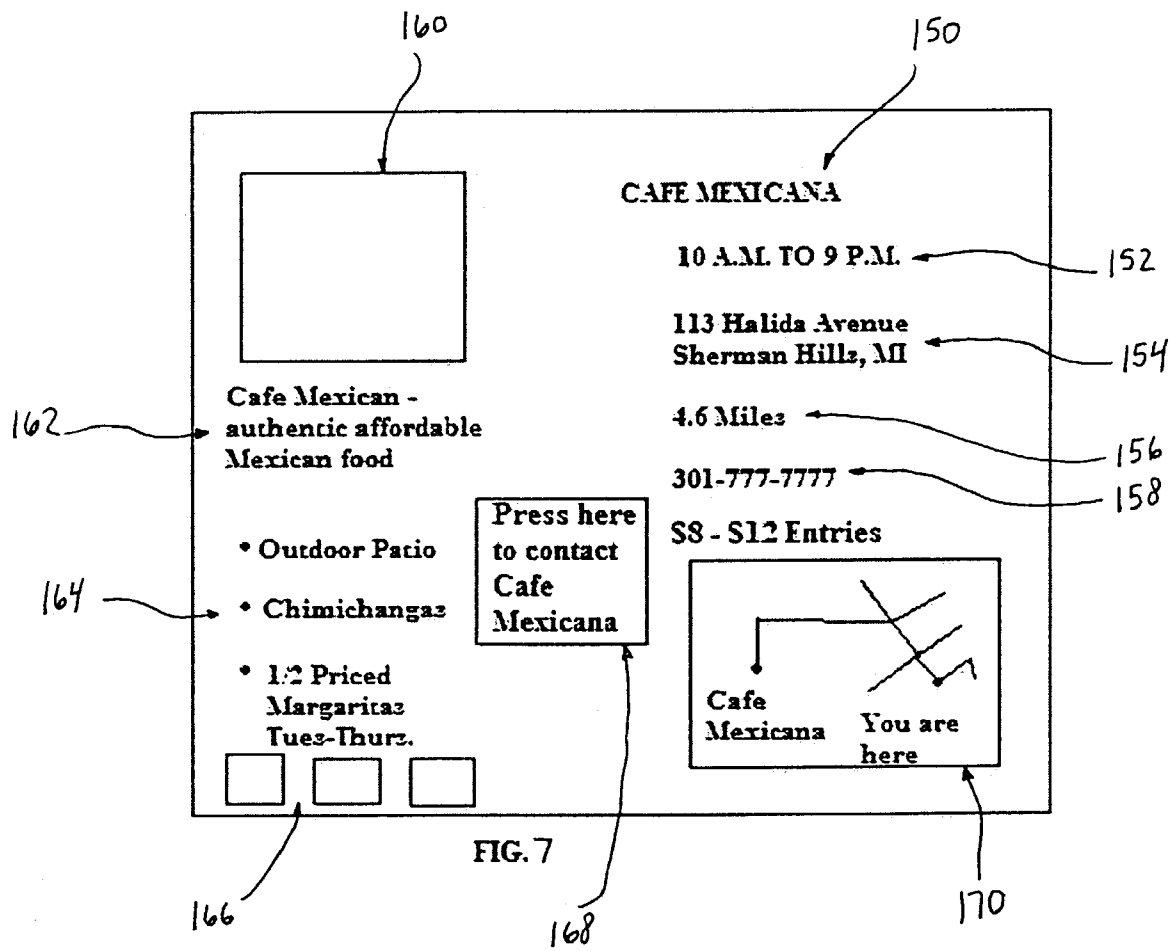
160

150

CAFE MEXICANA

10 A.M. TO 9 P.M.

152

113 Halida Avenue
Sherman Hills, MI

154

Cafe Mexican - authentic affordable Mexican food

162

4.6 Miles

156

301-777-7777

158

Press here to contact Cafe Mexicana

S8 - S12 Entries

• Outdoor Patio

164

• Chimichangas

• 1/2 Priced Margaritas Tues-Thurs.

Cafe Mexicana

You are here

FIG. 7

166

168

170